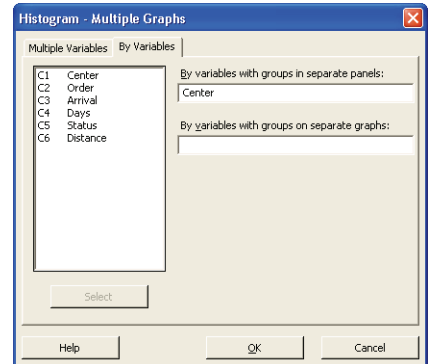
Histogram - Multiple Graphs

Multiple Variables | By Variables

| | |
|---|---|
| C1 | Center |
| C2 | Order |
| C3 | Arrival |
| C4 | Days |
| C5 | Status |
| C6 | Distance |

By variables with groups in separate panels:
Center

By variables with groups on separate graphs:

Select

Help
OK
Cancel